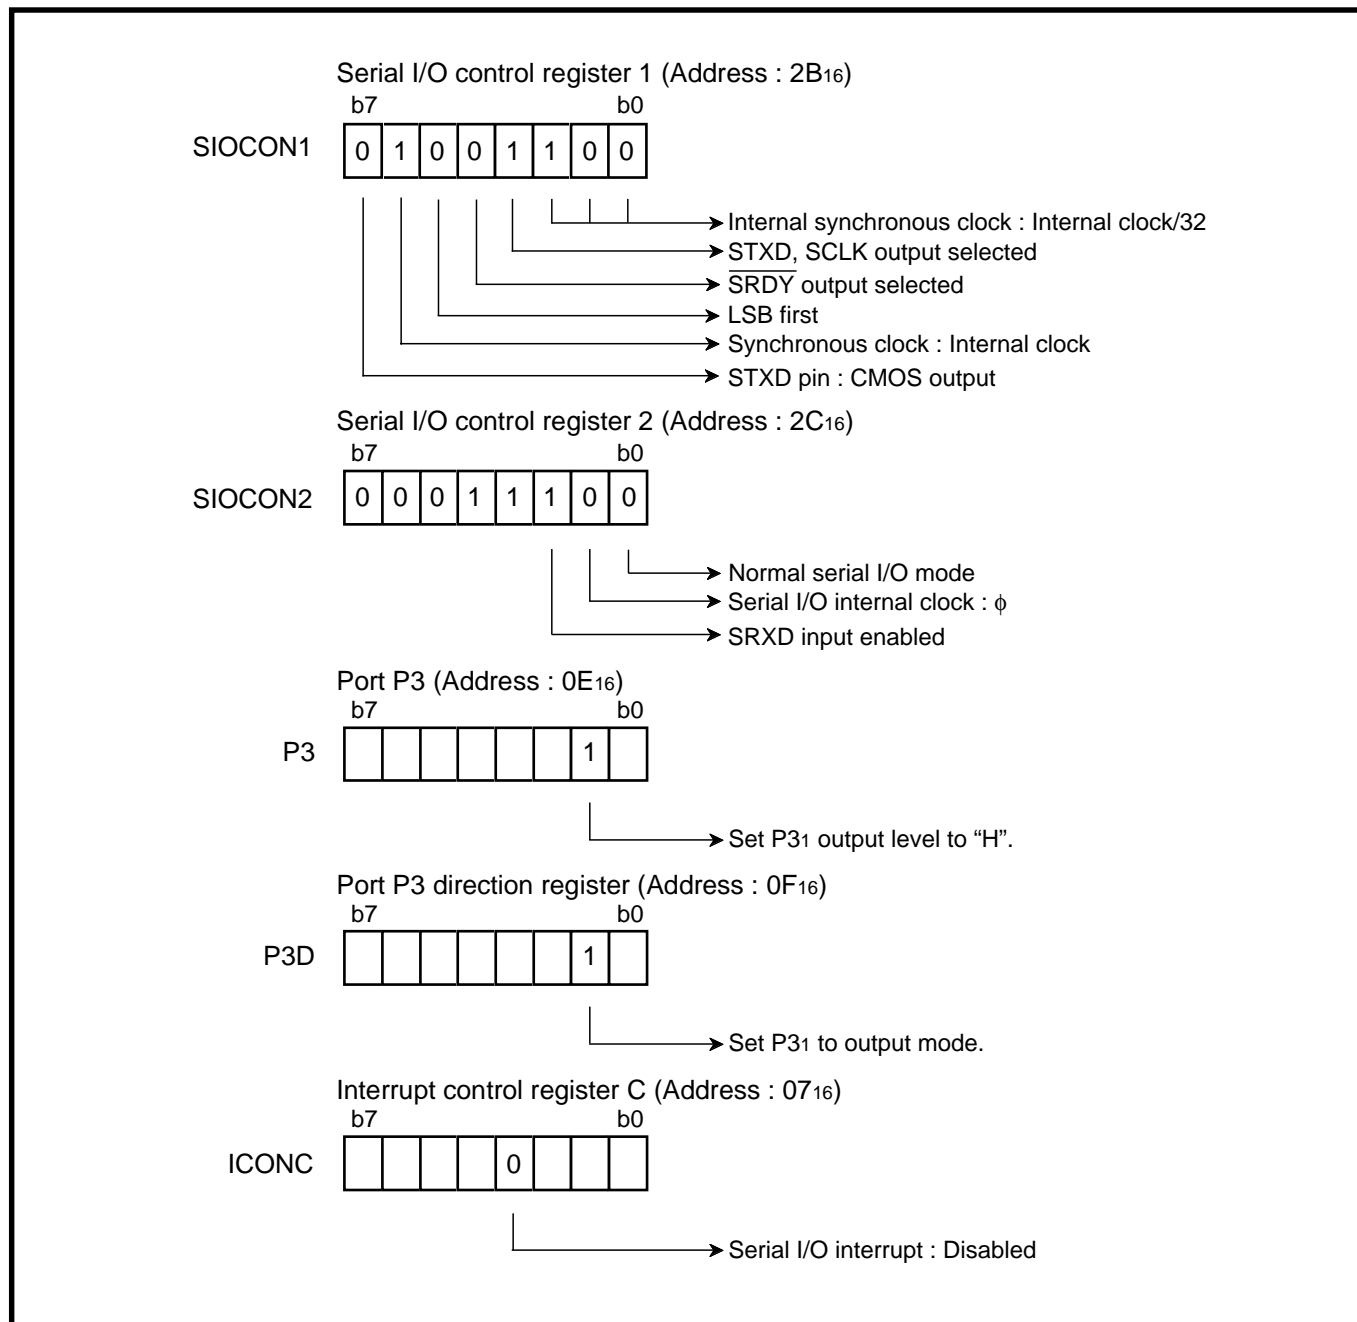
Serial I/O control register 1 (Address : $2B_{16}$)
b7 b0
SIOCON1

| 0 | 1 | 0 | 0 | 1 | 1 | 0 | 0 |
|---|---|---|---|---|---|---|---|

Internal synchronous clock : Internal clock/32
STXD, SCLK output selected
$\overline{SRDY}$ output selected
LSB first
Synchronous clock : Internal clock
STXD pin : CMOS output

Serial I/O control register 2 (Address : $2C_{16}$)
b7 b0
SIOCON2

| 0 | 0 | 0 | 1 | 1 | 1 | 0 | 0 |
|---|---|---|---|---|---|---|---|

Normal serial I/O mode
Serial I/O internal clock : $\phi$
SRXD input enabled

Port P3 (Address : $0E_{16}$)
b7 b0
P3

| | | | | | | 1 | |
|---|---|---|---|---|---|---|---|

Set $P3_1$ output level to “H”.

Port P3 direction register (Address : $0F_{16}$)
b7 b0
P3D

| | | | | | | 1 | |
|---|---|---|---|---|---|---|---|

Set $P3_1$ to output mode.

Interrupt control register C (Address : $07_{16}$)
b7 b0
ICONC

| | | | | 0 | | | |
|---|---|---|---|---|---|---|---|

Serial I/O interrupt : Disabled